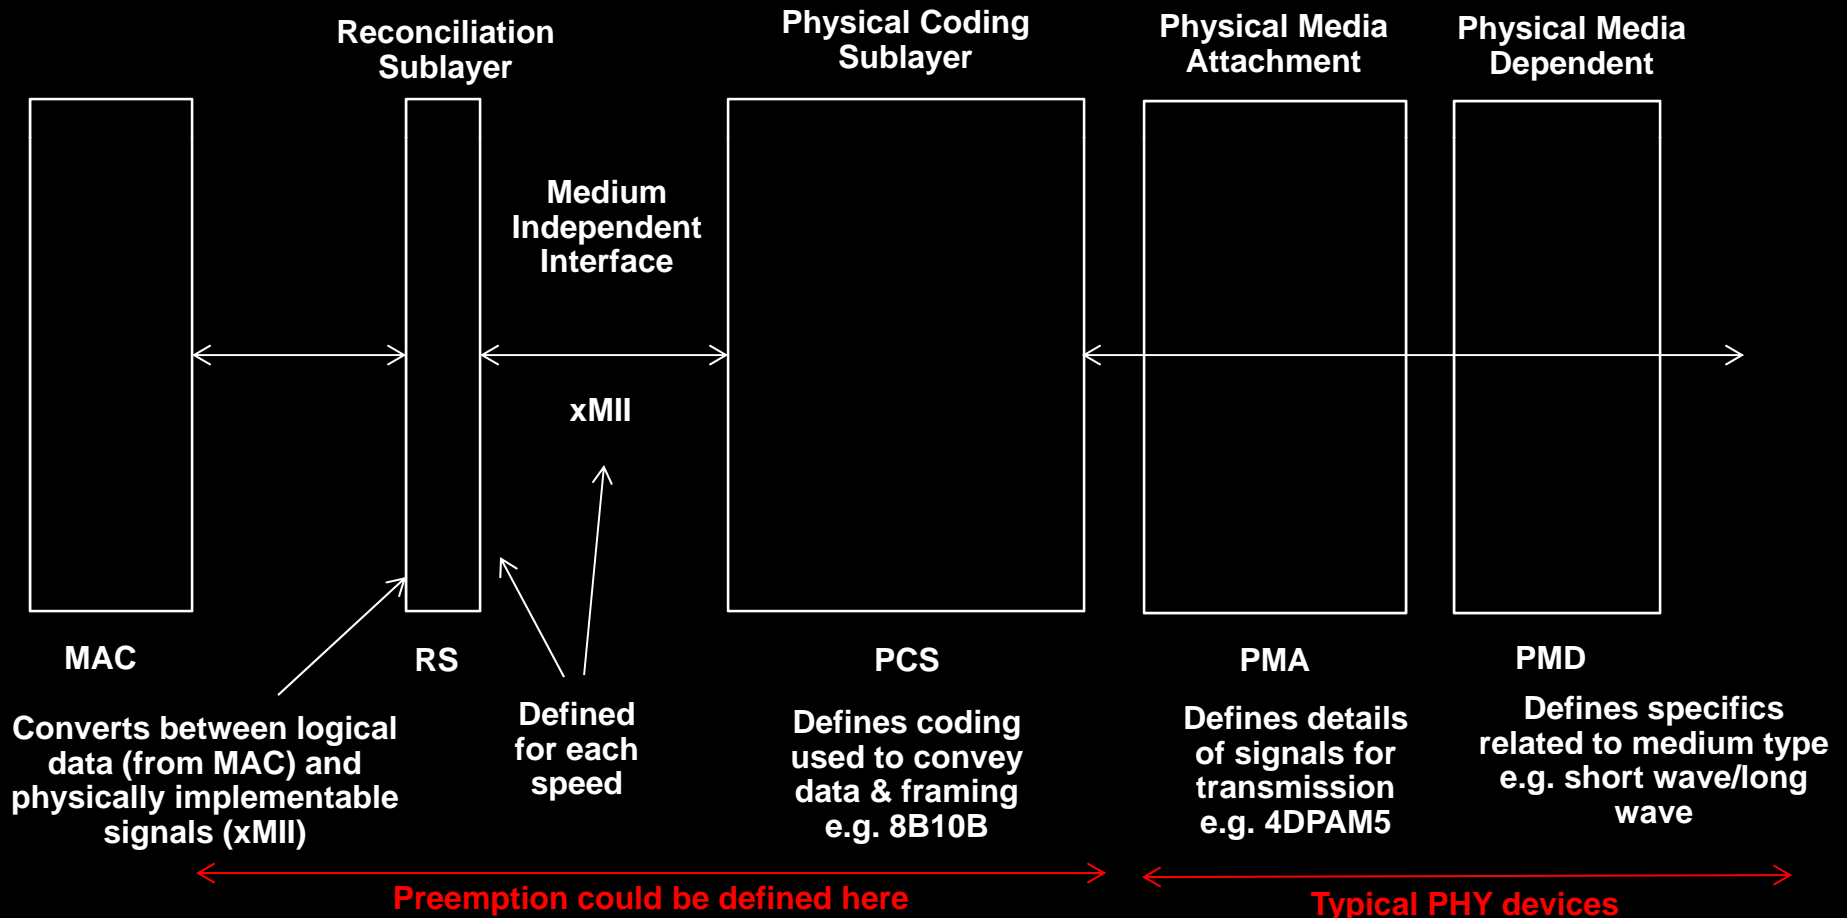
Reconciliation Sublayer

Physical Coding Sublayer

Physical Media Attachment

Physical Media Dependent

Medium Independent Interface

xMII

MAC

RS

PCS

PMA

PMD

Converts between logical data (from MAC) and physically implementable signals (xMII)

Defined for each speed

Defines coding used to convey data & framing e.g. 8B10B

Defines details of signals for transmission e.g. 4DPAM5

Defines specifics related to medium type e.g. short wave/long wave

Preemption could be defined here

Typical PHY devices